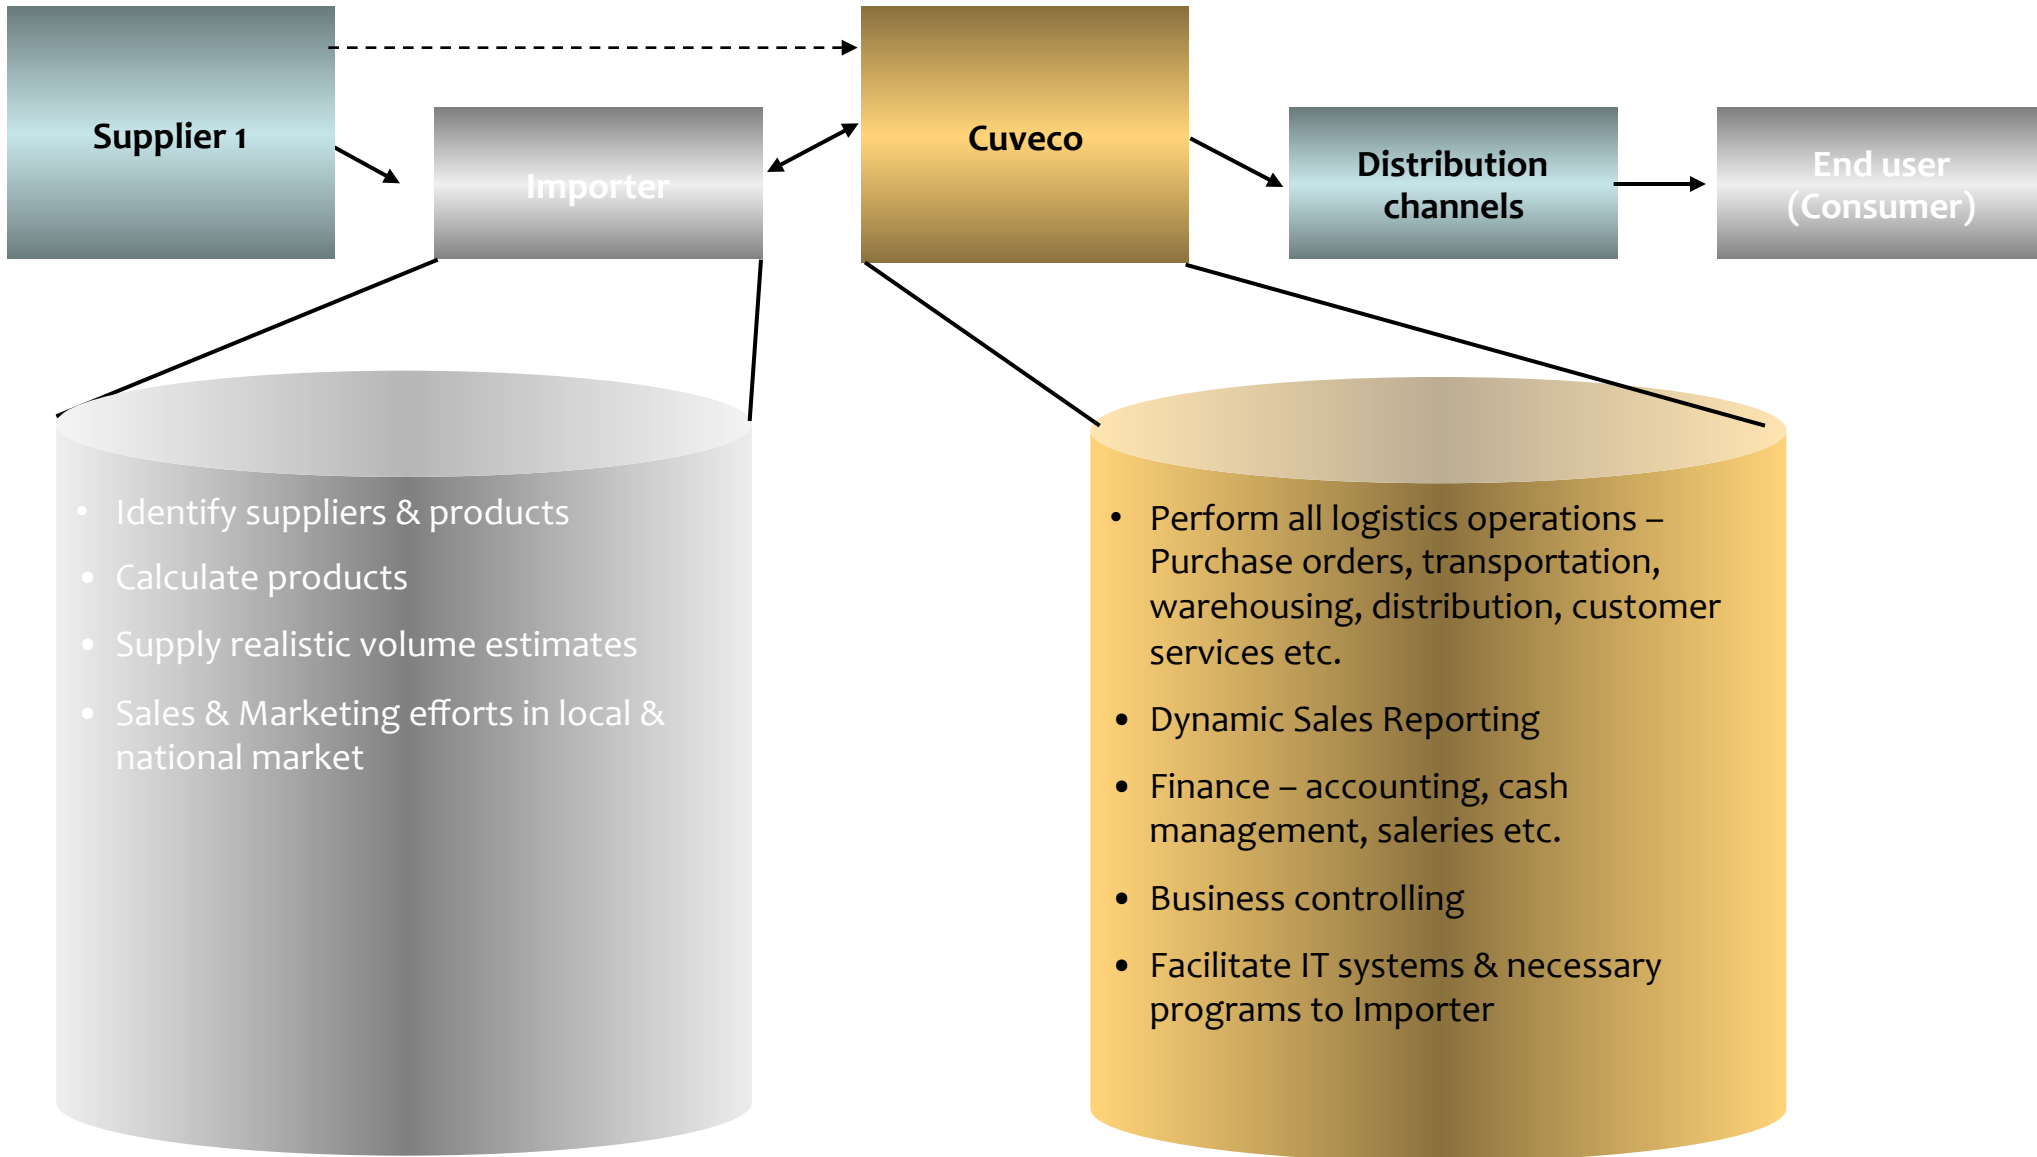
Supplier 1

Importer

Cuveco

Distribution channels

End user (Consumer)

- Identify suppliers & products
- Calculate products
- Supply realistic volume estimates
- Sales & Marketing efforts in local & national market

- Perform all logistics operations – Purchase orders, transportation, warehousing, distribution, customer services etc.
- Dynamic Sales Reporting
- Finance – accounting, cash management, saleries etc.
- Business controlling
- Facilitate IT systems & necessary programs to Importer